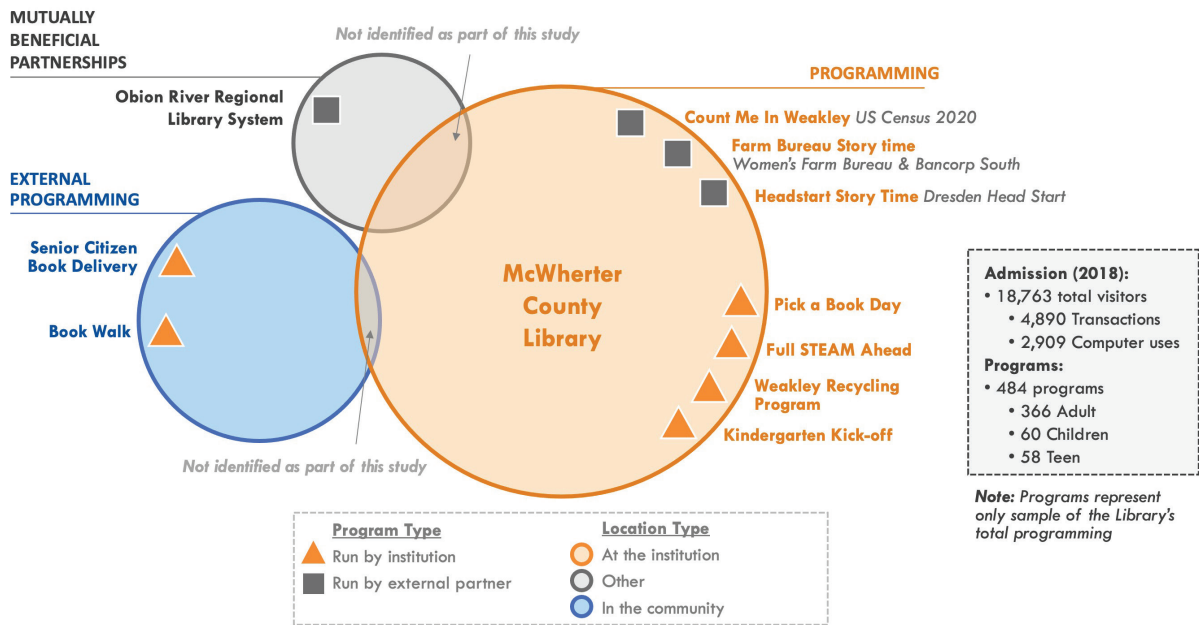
MUTUALLY BENEFICIAL PARTNERSHIPS

Not identified as part of this study

Obion River Regional Library System

PROGRAMMING

Count Me In Weakley US Census 2020

Farm Bureau Story time Women's Farm Bureau & Bancorp South

Headstart Story Time Dresden Head Start

EXTERNAL PROGRAMMING

Senior Citizen Book Delivery

Book Walk

McWherter County Library

Pick a Book Day

Full STEAM Ahead

Weakley Recycling Program

Kindergarten Kick-off

Not identified as part of this study

Admission (2018):
• 18,763 total visitors
• 4,890 Transactions
• 2,909 Computer uses
Programs:
• 484 programs
• 366 Adult
• 60 Children
• 58 Teen

Note: Programs represent only sample of the Library's total programming

Program Type
Run by institution
Run by external partner

Location Type
At the institution
Other
In the community